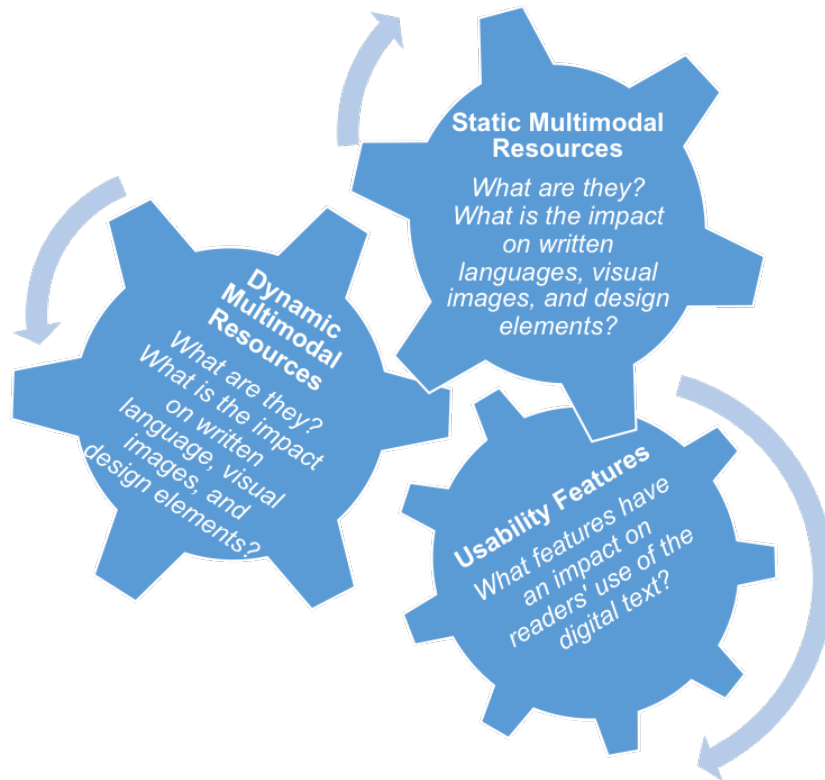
Static Multimodal Resources

What are they? What is the impact on written languages, visual images, and design elements?

Dynamic Multimodal Resources

What are they? What is the impact on written language, visual images, and design elements?

Usability Features

What features have an impact on readers' use of the digital text?